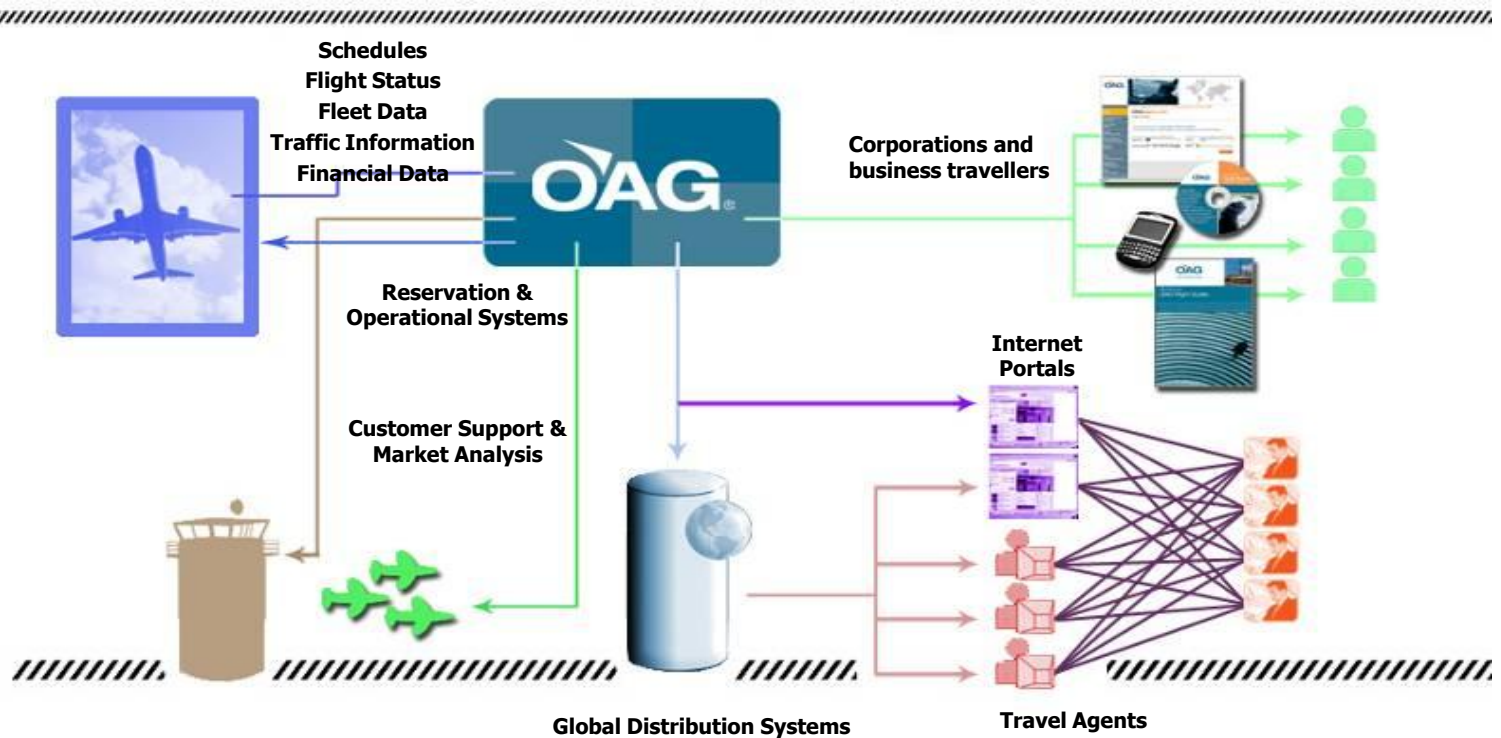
Schedules
Flight Status
Fleet Data
Traffic Information
Financial Data

OAG

Corporations and business travellers

Reservation & Operational Systems

Internet Portals

Customer Support & Market Analysis

Global Distribution Systems

Travel Agents